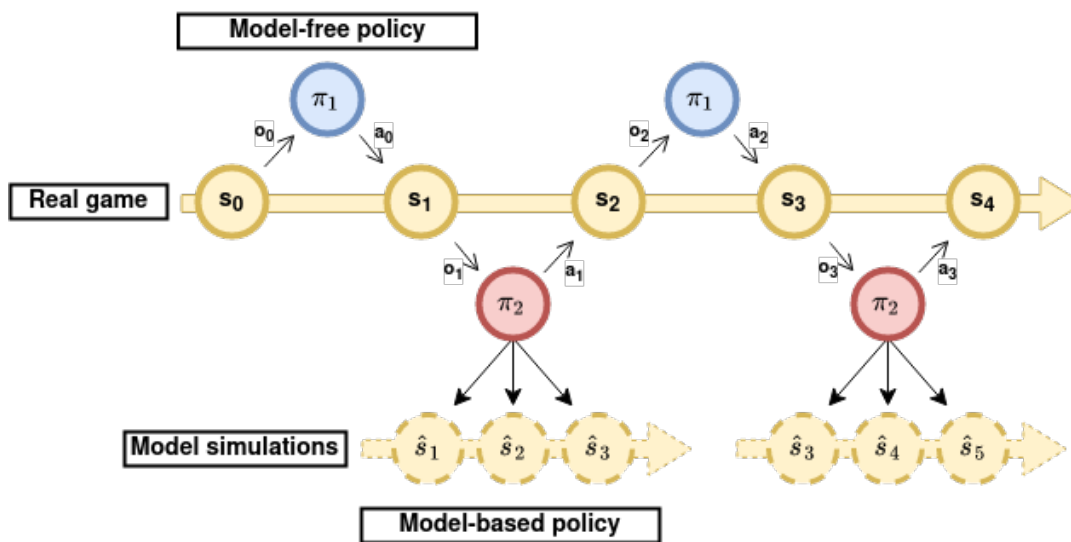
Model-free policy

$\pi_1$

$o_0$

$a_0$

$\pi_1$

$o_2$

$a_2$

Real game

$s_0$

$s_1$

$s_2$

$s_3$

$s_4$

$o_1$

$a_1$

$o_3$

$a_3$

$\pi_2$

$\pi_2$

Model simulations

$\hat{s}_1$

$\hat{s}_2$

$\hat{s}_3$

$\hat{s}_3$

$\hat{s}_4$

$\hat{s}_5$

Model-based policy